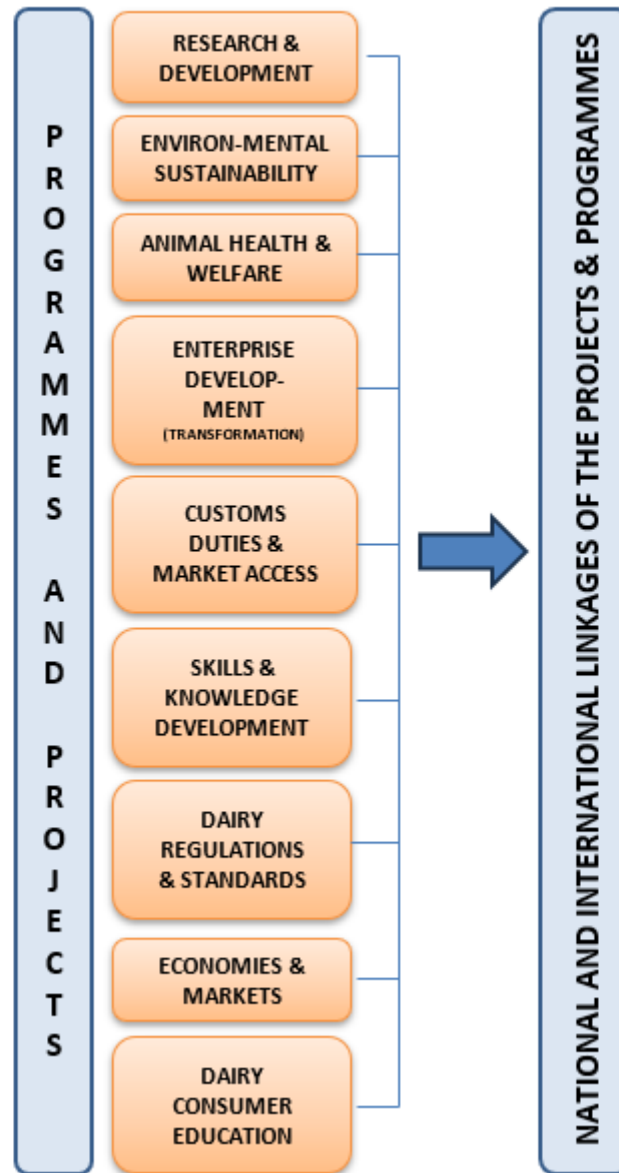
PROGRAMMES AND PROJECTS

RESEARCH & DEVELOPMENT

ENVIRON-MENTAL SUSTAINABILITY

ANIMAL HEALTH & WELFARE

ENTERPRISE DEVELOP-MENT (TRANSFORMATION)

CUSTOMS DUTIES & MARKET ACCESS

SKILLS & KNOWLEDGE DEVELOPMENT

DAIRY REGULATIONS & STANDARDS

ECONOMIES & MARKETS

DAIRY CONSUMER EDUCATION

NATIONAL AND INTERNATIONAL LINKAGES OF THE PROJECTS & PROGRAMMES